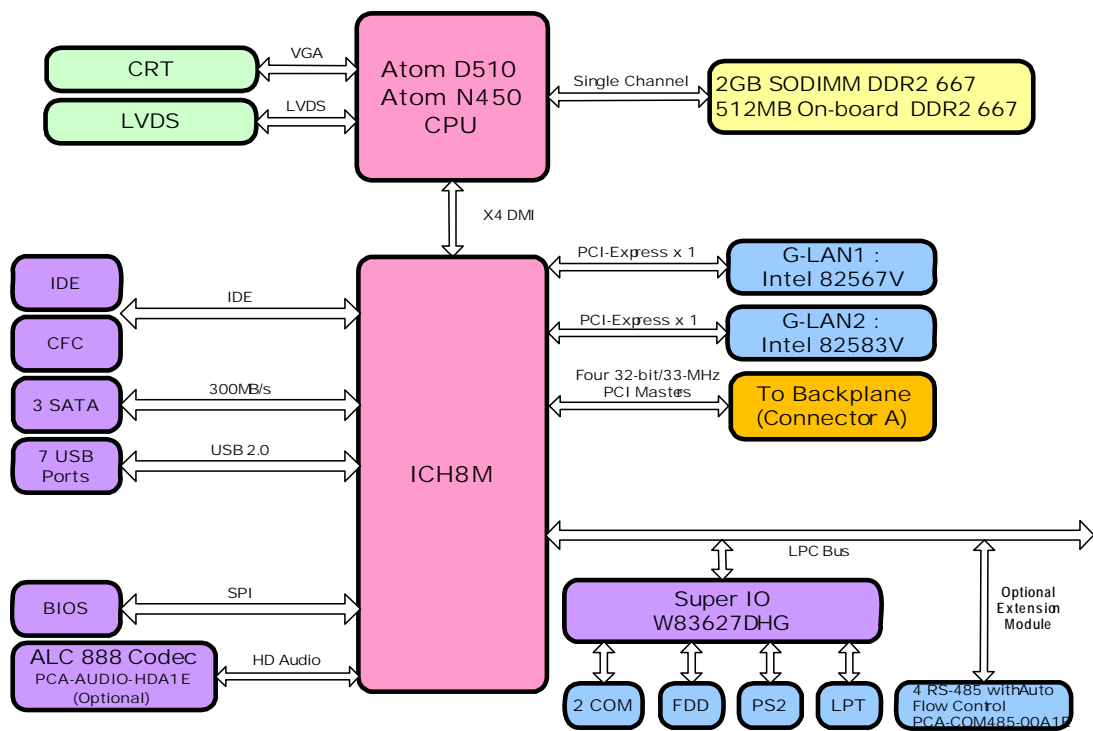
CRT

VGA

LVDS

LVDS

Atom D510
Atom N450
CPU

Single Channel

2GB SODIMM DDR2 667
512MB On-board DDR2 667

X4 DMI

IDE

CFC

IDE

PCI-Express x 1

G-LAN1 :
Intel 82567V

PCI-Express x 1

G-LAN2 :
Intel 82583V

3 SATA

300MB/s

Four 32-bit/33-MHz
PCI Masters

To Backplane
(Connector A)

7 USB
Ports

USB 2.0

ICH8M

LPC Bus

BIOS

SPI

Super IO
W83627DHG

Optional
Extension
Module

ALC 888 Codec
PCA-AUDIO-HDA1E
(Optional)

HD Audio

2 COM

FDD

PS2

LPT

4 RS-485 with Auto
Flow Control
PCA-COM485-00A1E